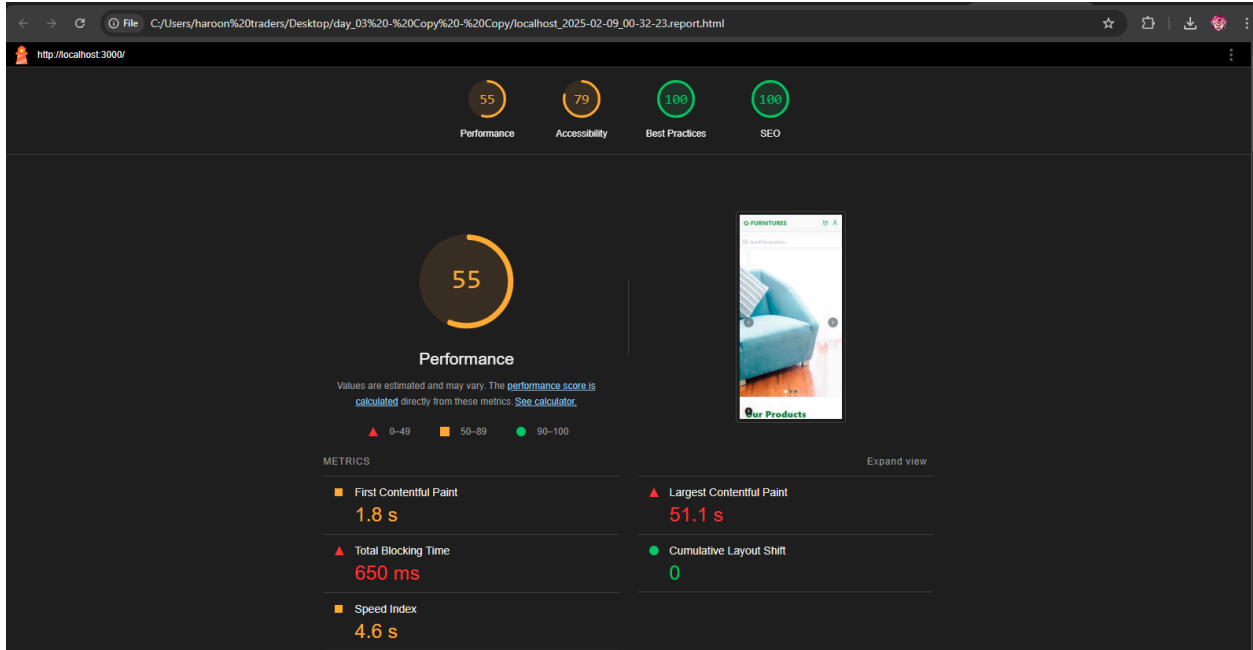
File C:/Users/haroon%20traders/Desktop/day_03%20-%20Copy%20-%20Copy/localhost_2025-02-09_00-32-23.report.html

http://localhost:3000/

55
Performance

79
Accessibility

100
Best Practices

100
SEO

55

Performance

Values are estimated and may vary. The performance score is calculated directly from these metrics. See calculator.

0–49 50–89 90–100

Q-FURNITURES

Search for products...

Our Products

METRICS

Expand view

First Contentful Paint
1.8 s

Largest Contentful Paint
51.1 s

Total Blocking Time
650 ms

Cumulative Layout Shift
0

Speed Index
4.6 s